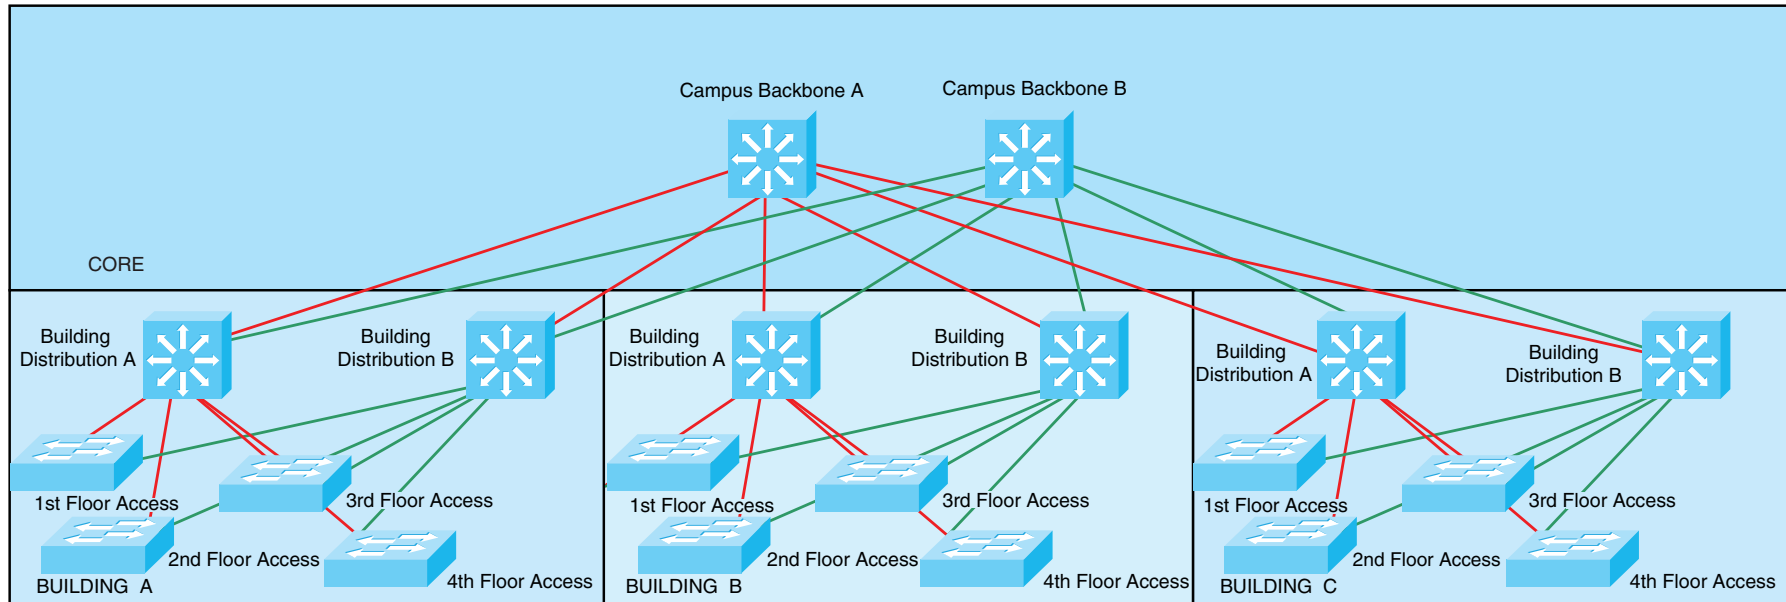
Campus Backbone A

Campus Backbone B

CORE

Building Distribution A

Building Distribution B

1st Floor Access

3rd Floor Access

2nd Floor Access

4th Floor Access

BUILDING A

Building Distribution A

Building Distribution B

1st Floor Access

3rd Floor Access

2nd Floor Access

4th Floor Access

BUILDING B

Building Distribution A

Building Distribution B

1st Floor Access

3rd Floor Access

2nd Floor Access

4th Floor Access

BUILDING C